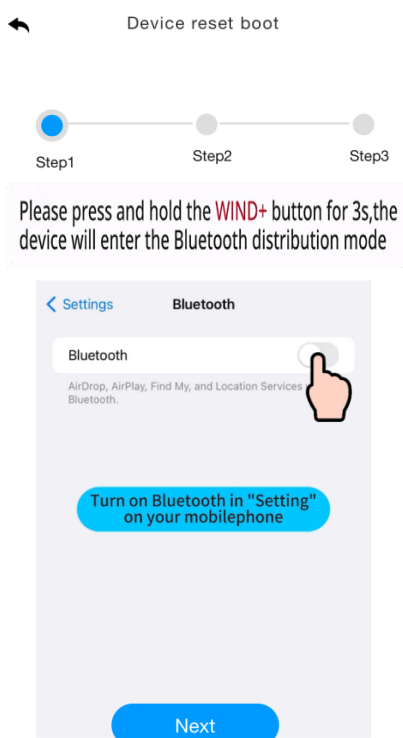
Device reset boot

Step1

Step2

Step3

Please press and hold the WIND+ button for 3s,the device will enter the Bluetooth distribution mode

< Settings

Bluetooth

Bluetooth

AirDrop, AirPlay, Find My, and Location Services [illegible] Bluetooth.

Turn on Bluetooth in "Setting" on your mobilephone

Next